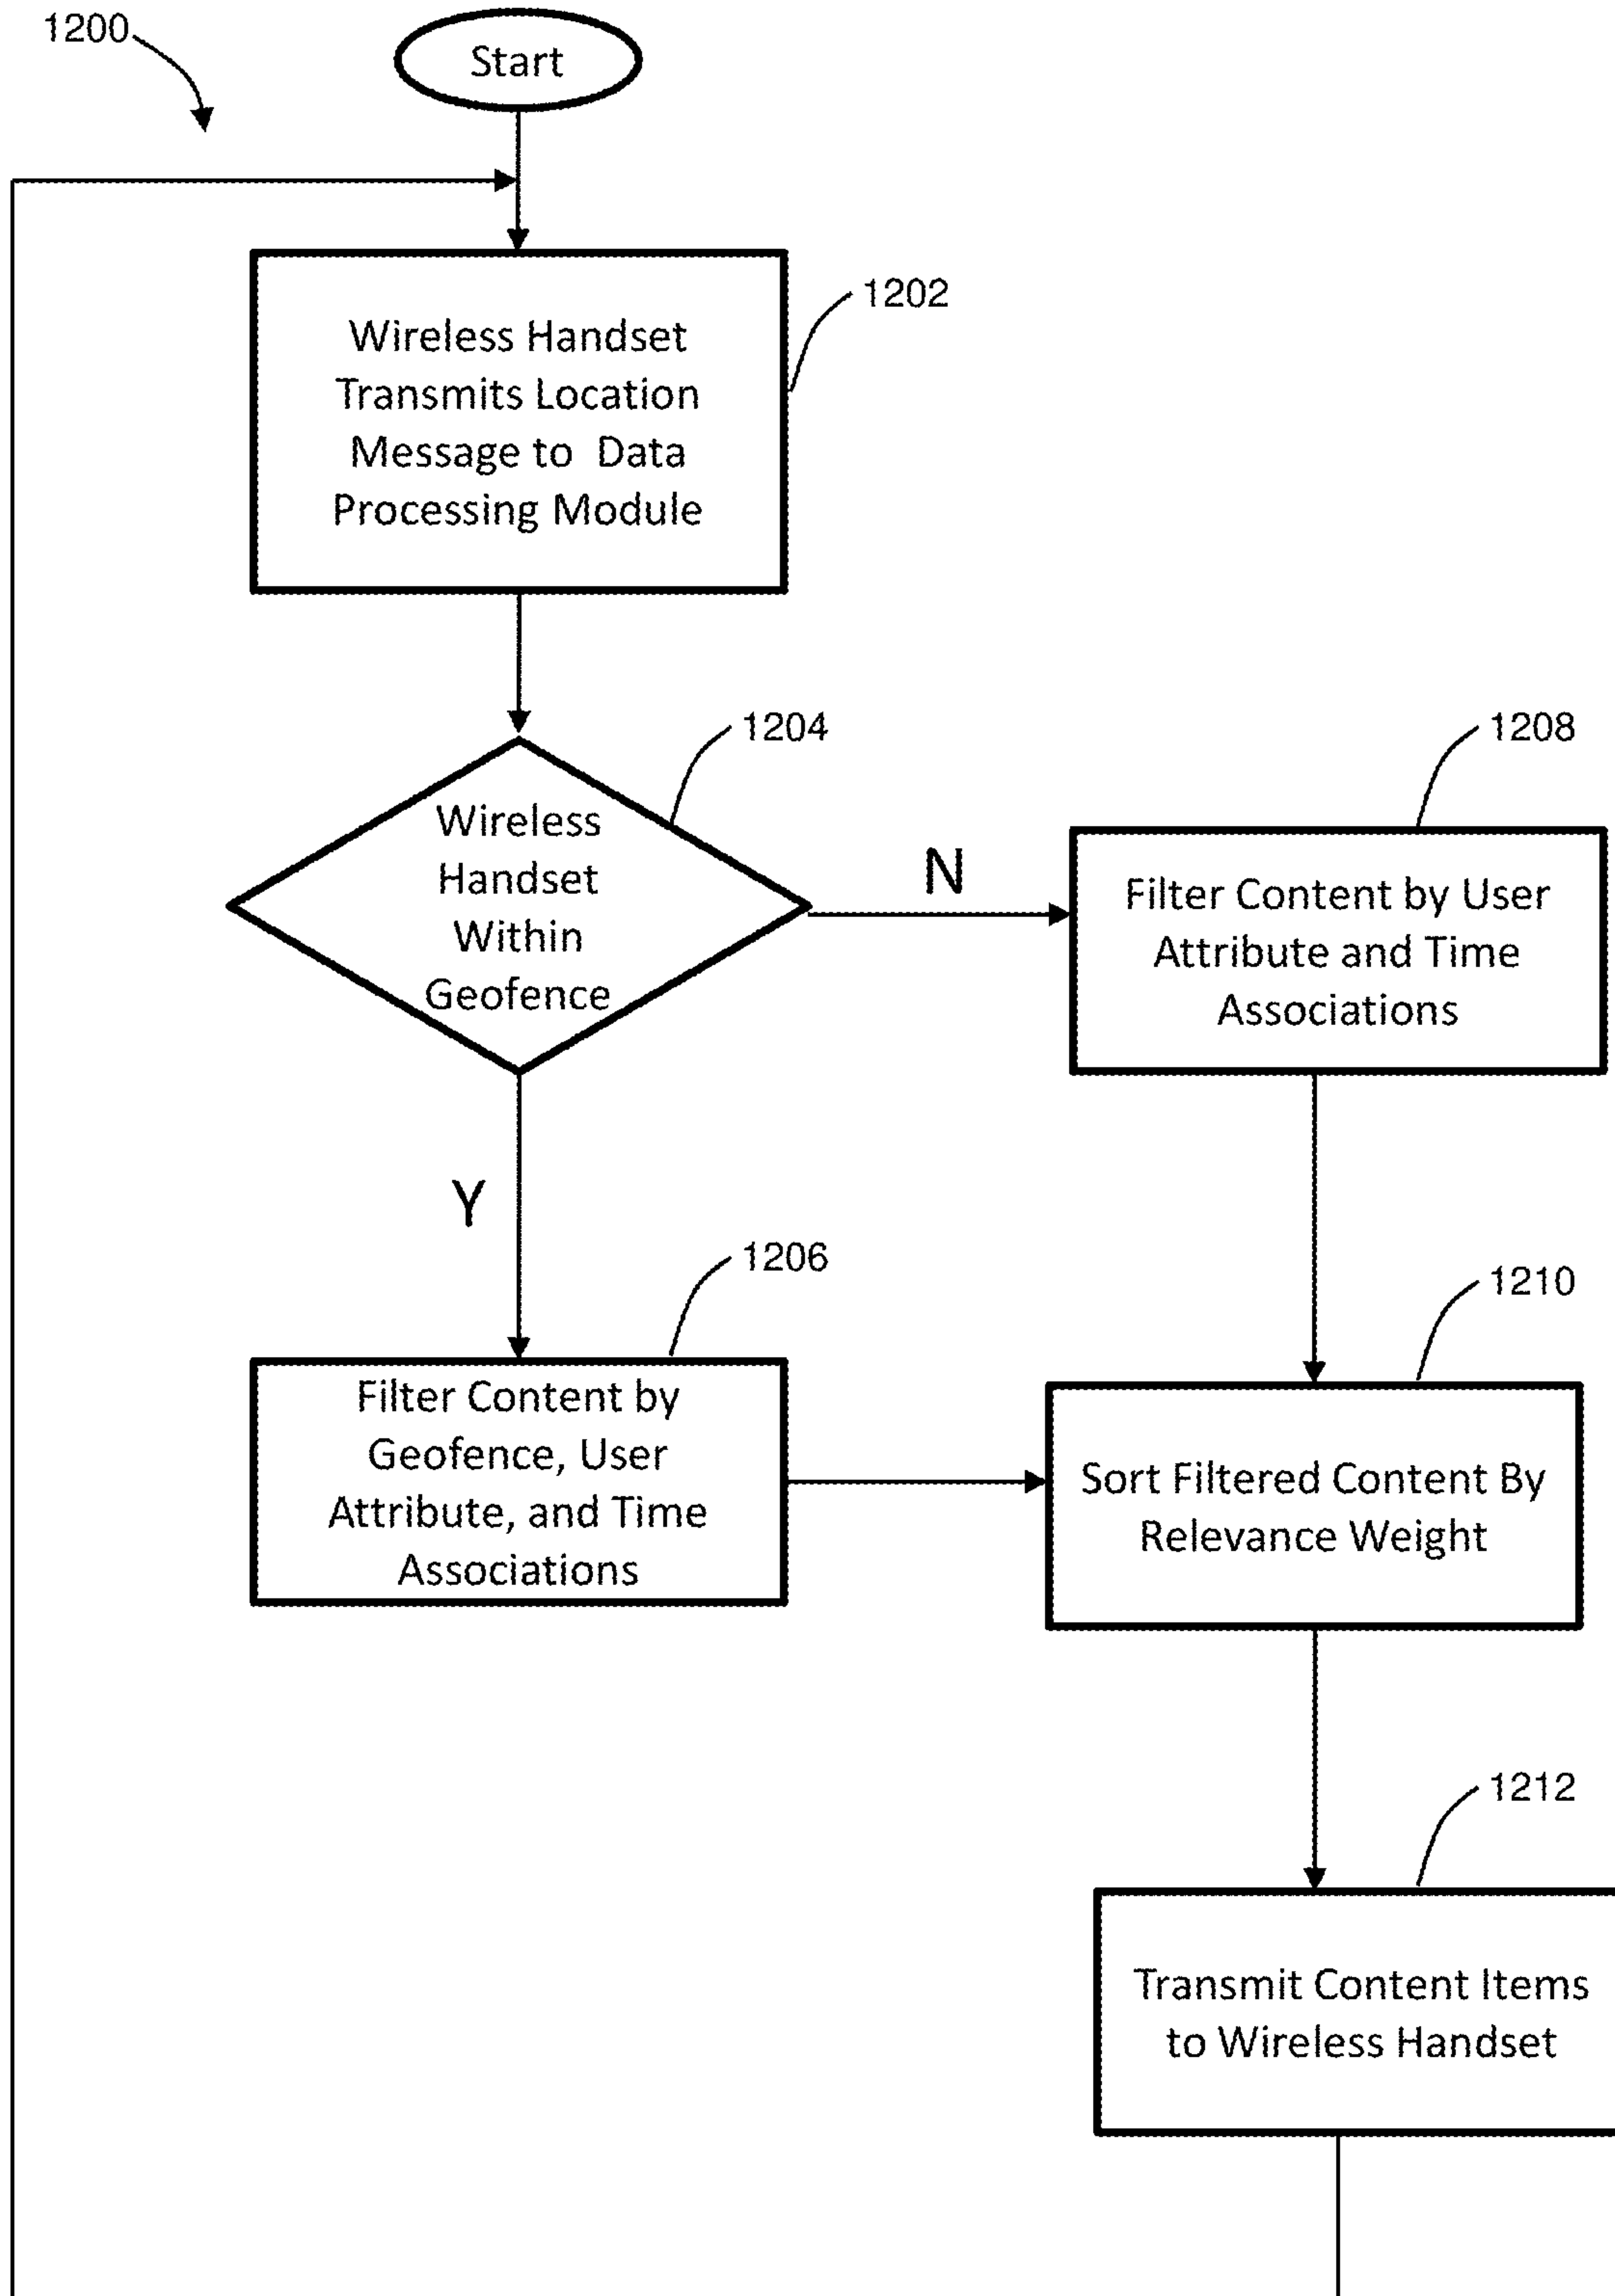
1200

Start

Wireless Handset Transmits Location Message to Data Processing Module

1202

Wireless Handset Within Geofence

1204

N

Filter Content by User Attribute and Time Associations

1208

Y

Filter Content by Geofence, User Attribute, and Time Associations

1206

Sort Filtered Content By Relevance Weight

1210

Transmit Content Items to Wireless Handset

1212